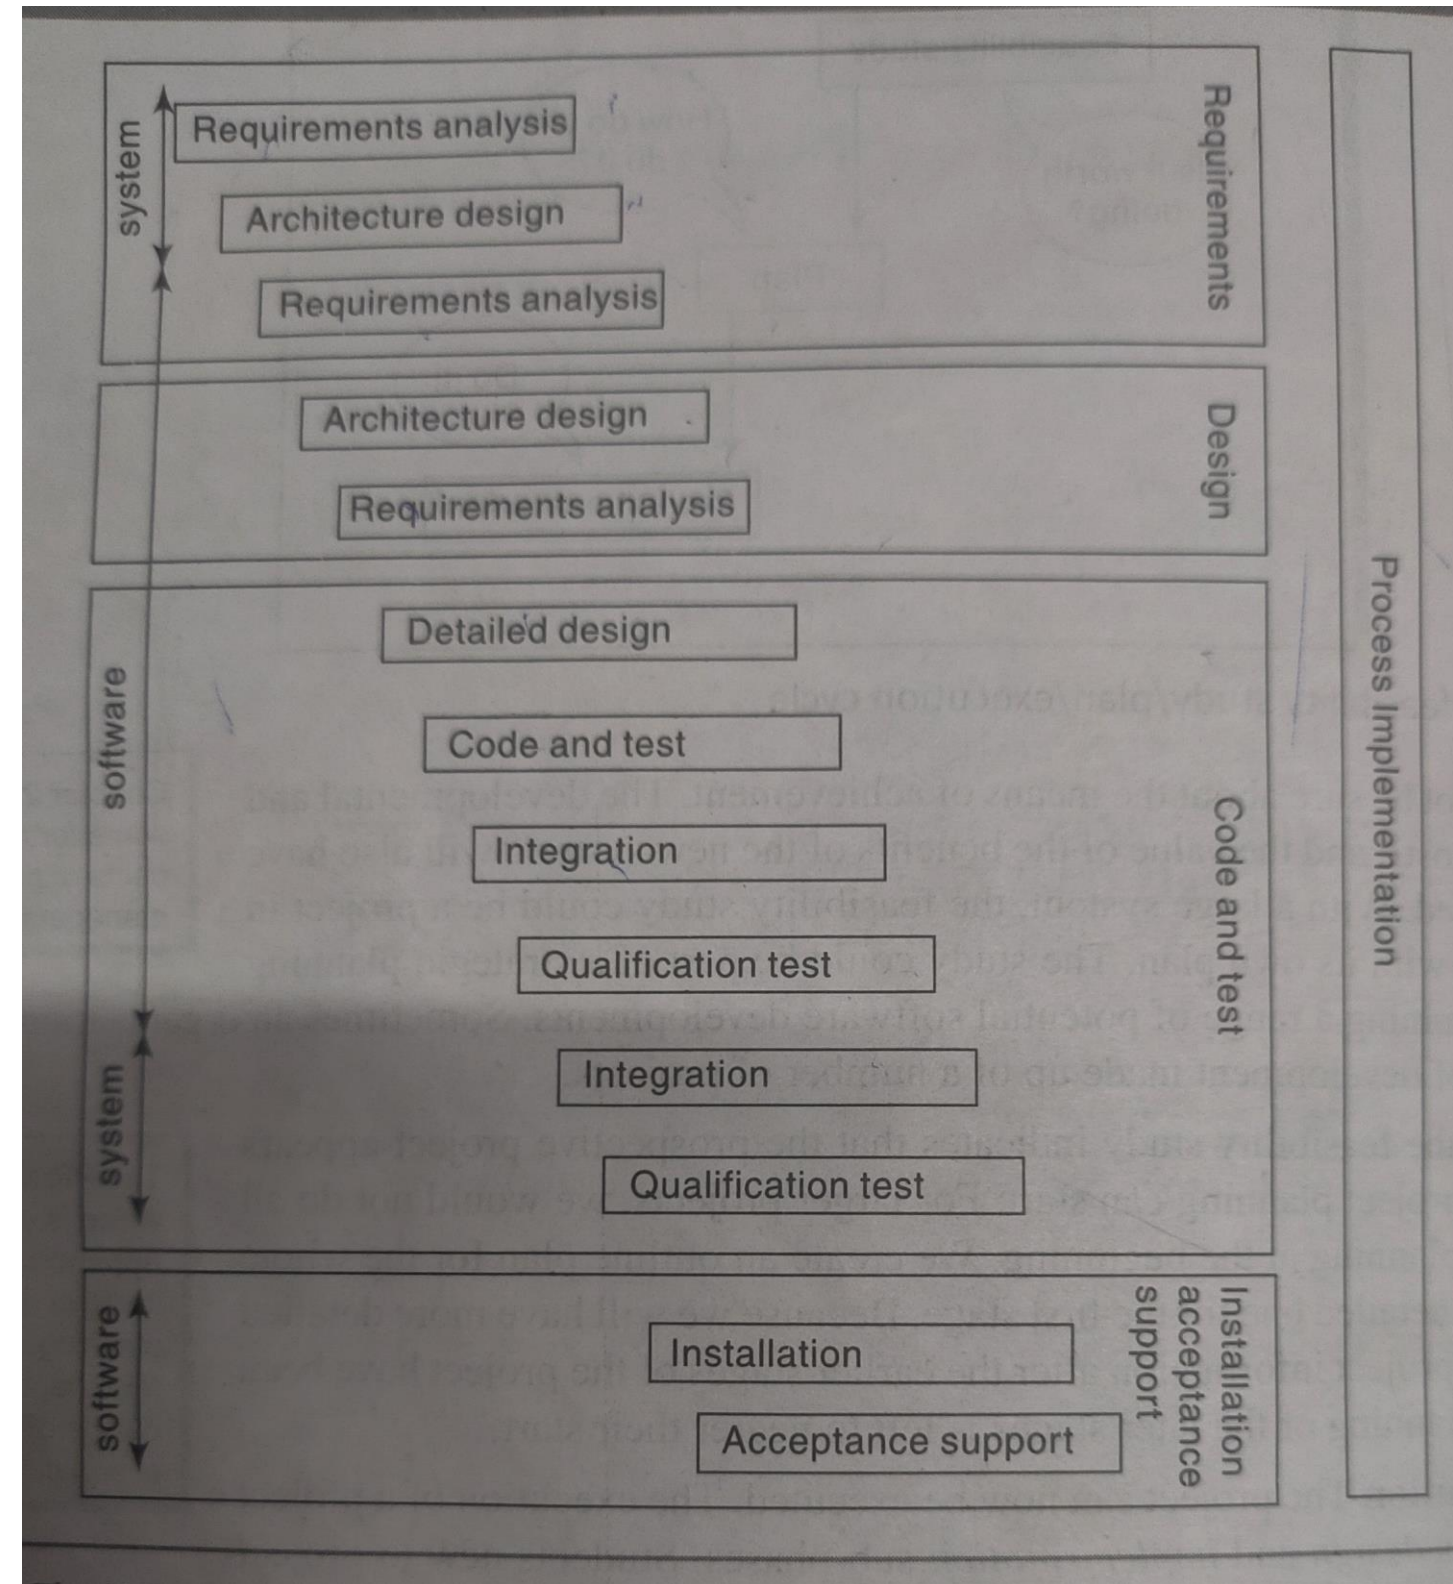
system

Requirements analysis

Architecture design

Requirements analysis

Requirements

Architecture design

Requirements analysis

Design

software

Detailed design

Code and test

Integration

Qualification test

system

Integration

Qualification test

Code and test

software

Installation

Acceptance support

Installation acceptance support

Process Implementation